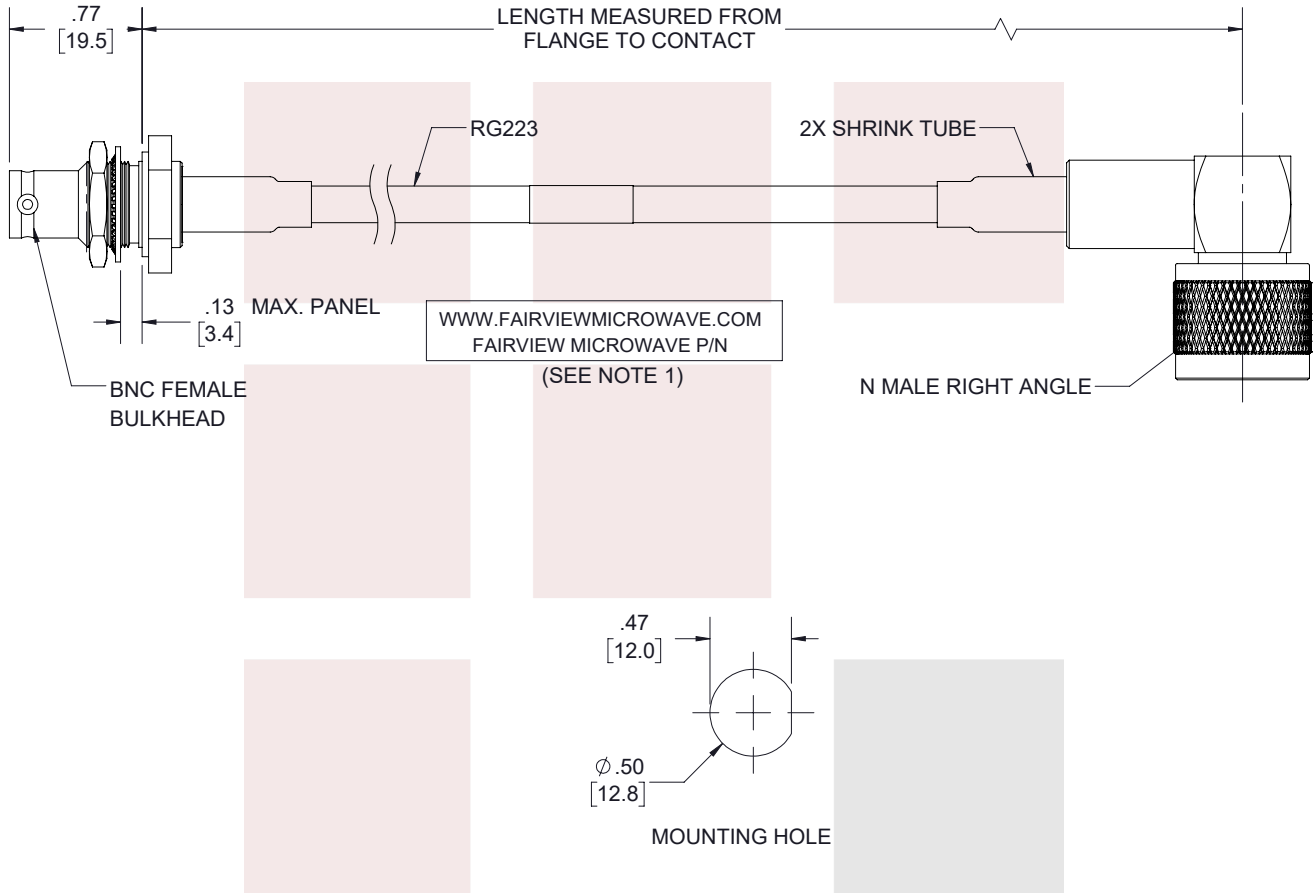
.77
[19.5]

LENGTH MEASURED FROM FLANGE TO CONTACT

RG223

2X SHRINK TUBE

.13
[3.4]
MAX. PANEL

WWW.FAIRVIEWMICROWAVE.COM
FAIRVIEW MICROWAVE P/N
(SEE NOTE 1)

BNC FEMALE BULKHEAD

N MALE RIGHT ANGLE

.47
[12.0]

$\varnothing$.50
[12.8]

MOUNTING HOLE